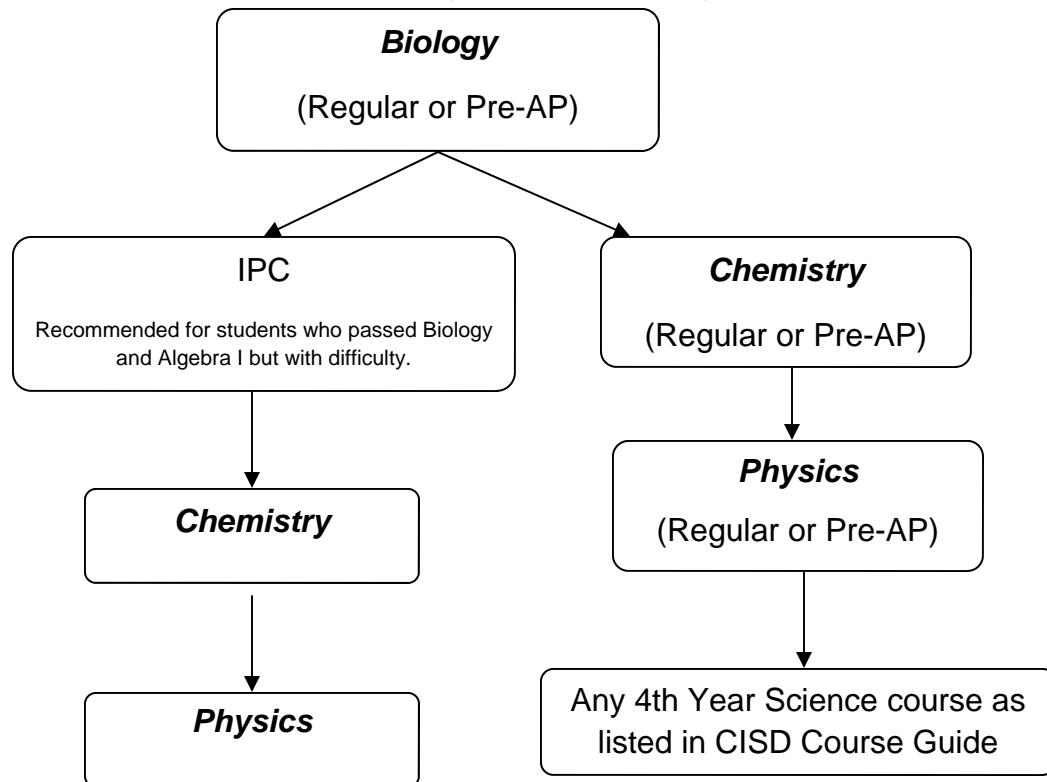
Biology

(Regular or Pre-AP)

IPC

Recommended for students who passed Biology and Algebra I but with difficulty.

Chemistry

Physics

Chemistry

(Regular or Pre-AP)

Physics

(Regular or Pre-AP)

Any 4th Year Science course as listed in CISD Course Guide